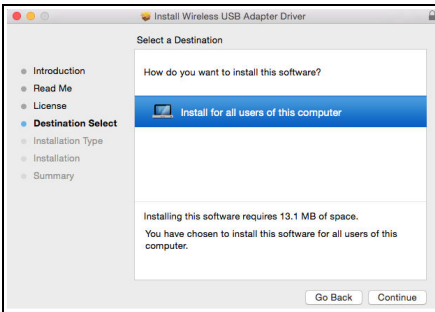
Install Wireless USB Adapter Driver

Select a Destination

Introduction
Read Me
License
Destination Select
Installation Type
Installation
Summary

How do you want to install this software?

Install for all users of this computer

Installing this software requires 13.1 MB of space.

You have chosen to install this software for all users of this computer.

Go Back
Continue